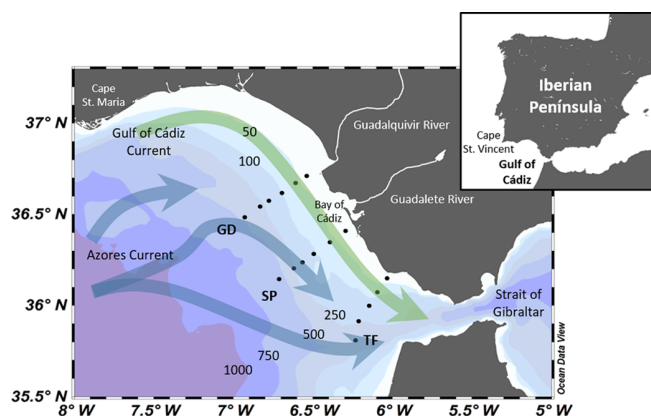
Iberian Peninsula
Cape St. Vincent
Gulf of Cádiz
Cape St. Maria
37° N
Gulf of Cádiz Current
50
100
Guadalquivir River
36.5° N
Bay of Cádiz
Guadalete River
GD
Azores Current
36° N
SP
250
500
TF
Strait of Gibraltar
750
1000
35.5° N
8° W
7.5° W
7° W
6.5° W
6° W
5.5° W
5° W
Ocean Data View